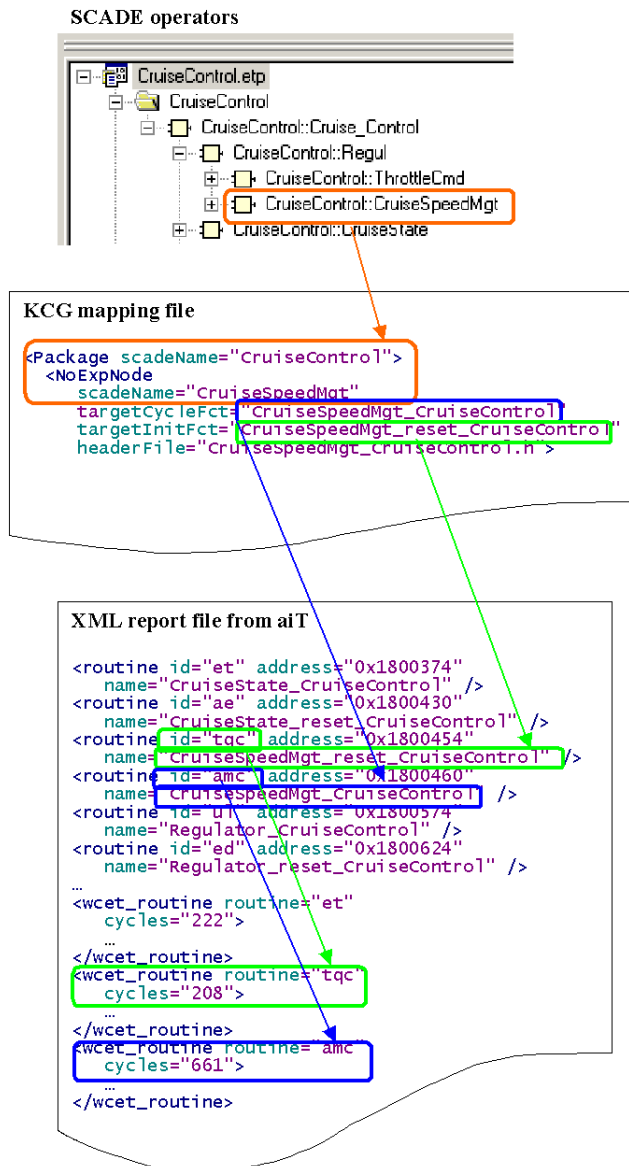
SCADE operators

CruiseControl.etp
CruiseControl
CruiseControl::Cruise_Control
CruiseControl::Regul
CruiseControl::ThrottleCmd
CruiseControl::CruiseSpeedMgt
CruiseControl::CruiseState

KCG mapping file

<Package scadeName="CruiseControl">
<NoExpNode
scadeName="CruiseSpeedMgt"
targetCycleFct="CruiseSpeedMgt_CruiseControl"
targetInitFct="CruiseSpeedMgt_reset_CruiseControl"
headerFile="CruiseSpeedMgt_CruiseControl.h">

XML report file from aiT

<routine id="et" address="0x1800374"
name="CruiseState_CruiseControl" />
<routine id="ae" address="0x1800430"
name="CruiseState_reset_CruiseControl" />
<routine id="tqc" address="0x1800454"
name="CruiseSpeedMgt_reset_CruiseControl" />
<routine id="amc" address="0x1800460"
name="CruiseSpeedMgt_CruiseControl" />
<routine id="ul" address="0x1800574"
name="Regulator_CruiseControl" />
<routine id="ed" address="0x1800624"
name="Regulator_reset_CruiseControl" />
…
<wcet_routine routine="et"
cycles="222">
…
</wcet_routine>
<wcet_routine routine="tqc"
cycles="208">
…
</wcet_routine>
<wcet_routine routine="amc"
cycles="661">
…
</wcet_routine>